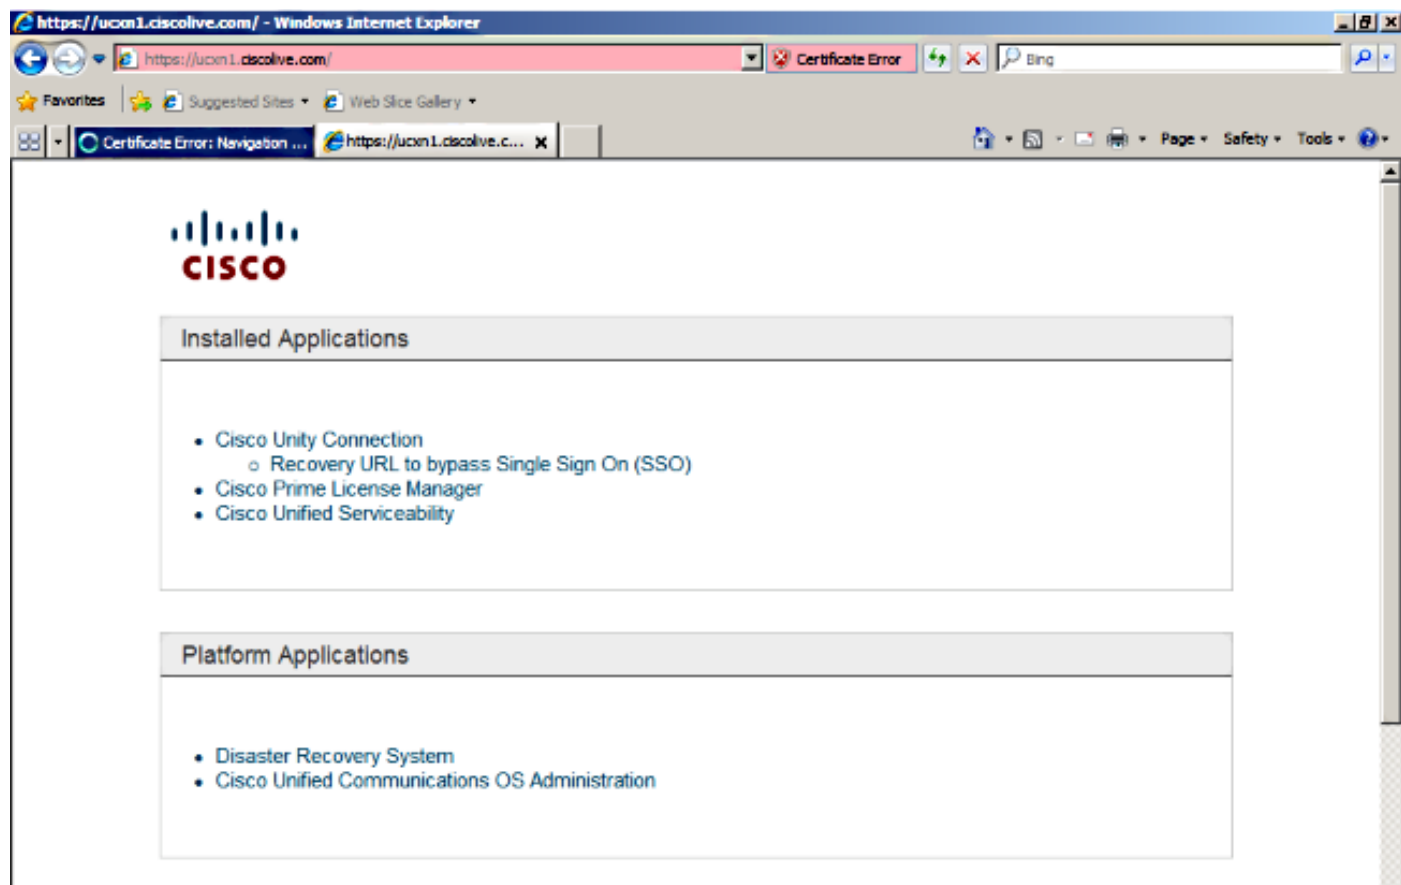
https://ucxn1.ciscolive.com/ - Windows Internet Explorer

https://ucxn1.ciscolive.com/

Certificate Error

Bing

Favorites

Suggested Sites

Web Slice Gallery

Certificate Error: Navigation ...

https://ucxn1.ciscolive.c...

Page

Safety

Tools

cisco

Installed Applications

- Cisco Unity Connection
  - Recovery URL to bypass Single Sign On (SSO)
- Cisco Prime License Manager
- Cisco Unified Serviceability

Platform Applications

- Disaster Recovery System
- Cisco Unified Communications OS Administration